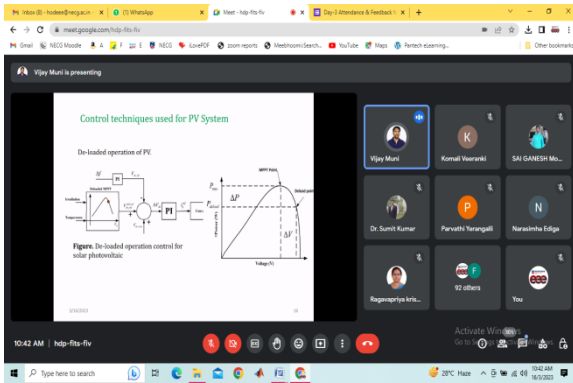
Inbox (8) - hodeee@necg.ac.in
(1) WhatsApp
Meet - hdp-fits-fiv
Day-3 Attendance & Feedback
meet.google.com/hdp-fits-fiv
Gmail
NECG Moodle
NECG
iLovePDF
zoom reports
Meebhoomi Search...
YouTube
Maps
Pantech eLearning...
Other bookmarks

Vijay Muni is presenting

Control techniques used for PV System

De-loaded operation of PV.

PI
Deloaded MPPT
Irradiation
Temperature
PI

Figure. De-loaded operation control for solar photovoltaic

MPPT Point
Deload point
$P_{max}$
$P_{deload}$
$\Delta P$
$\Delta V$
PV power (W)
Voltage (V)

2/16/2023
10

Vijay Muni
Komali Veeranki
SAI GANESH Mo...
Dr. Sumit Kumar
Parvathi Yerangalli
Narasimha Ediga
Ragavapriya kris...
92 others
You

10:42 AM | hdp-fits-fiv

Activate Windows
Go to Settings to activate Windows.

Type here to search
28°C Haze
10:42 AM
16/2/2023